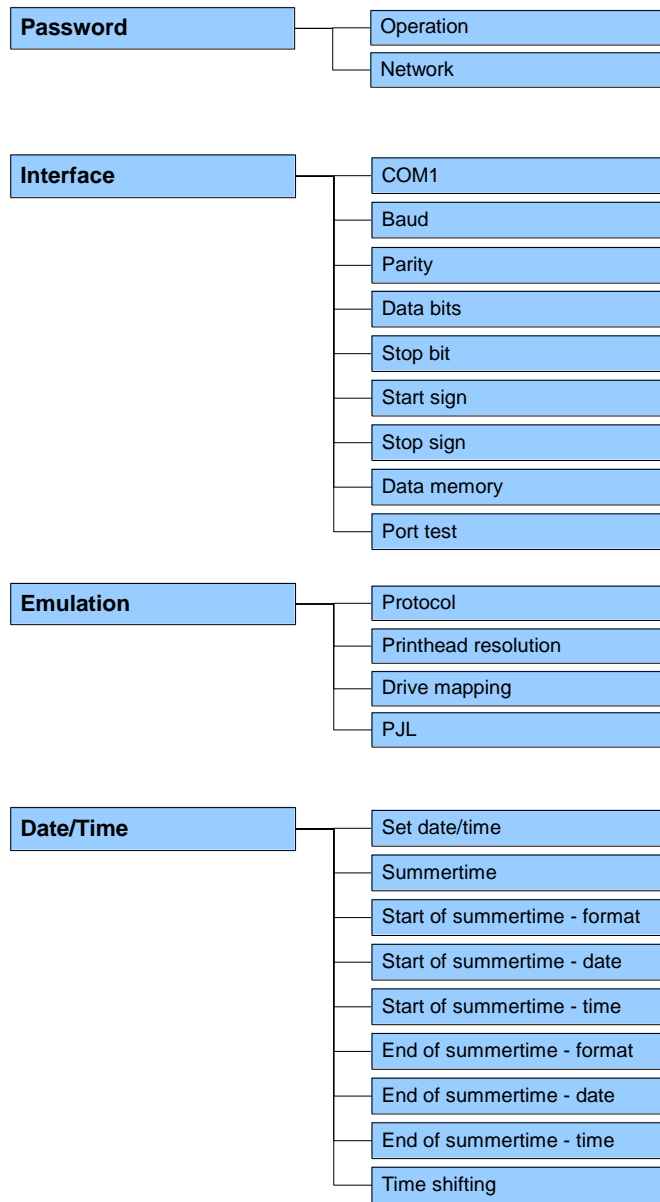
Password

Operation
Network

Interface

COM1
Baud
Parity
Data bits
Stop bit
Start sign
Stop sign
Data memory
Port test

Emulation

Protocol
Printhead resolution
Drive mapping
PJL

Date/Time

Set date/time
Summertime
Start of summertime - format
Start of summertime - date
Start of summertime - time
End of summertime - format
End of summertime - date
End of summertime - time
Time shifting